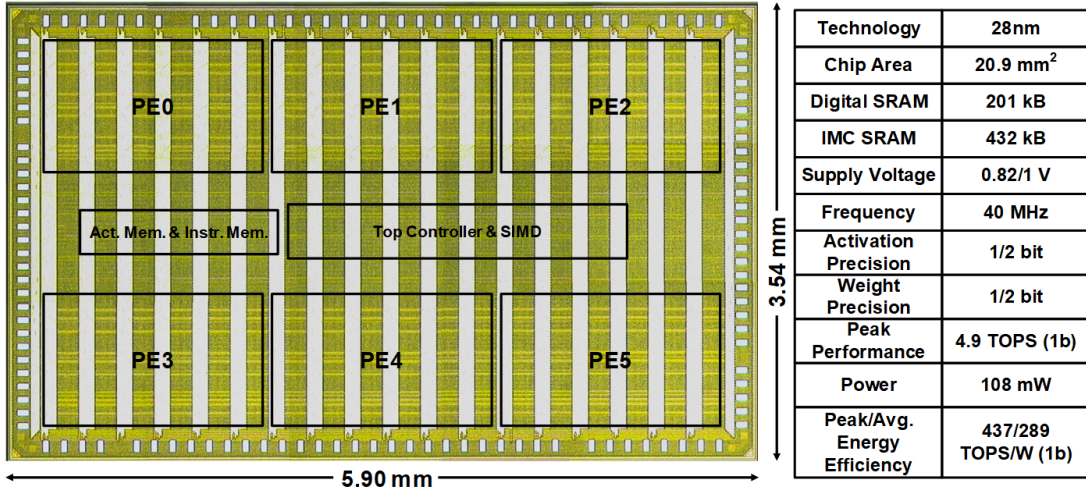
PE0
PE1
PE2
Act. Mem. & Instr. Mem.
Top Controller & SIMD
PE3
PE4
PE5
3.54 mm
5.90 mm

| Technology | 28nm |
|---|---|
| Chip Area | 20.9 mm$^2$ |
| Digital SRAM | 201 kB |
| IMC SRAM | 432 kB |
| Supply Voltage | 0.82/1 V |
| Frequency | 40 MHz |
| Activation Precision | 1/2 bit |
| Weight Precision | 1/2 bit |
| Peak Performance | 4.9 TOPS (1b) |
| Power | 108 mW |
| Peak/Avg. Energy Efficiency | 437/289 TOPS/W (1b) |